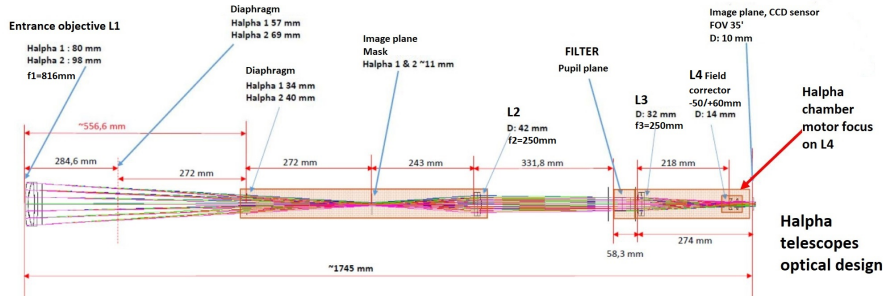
Entrance objective L1

Halpha 1 : 80 mm
Halpha 2 : 98 mm
f1=816mm

Diaphragm
Halpha 1 57 mm
Halpha 2 69 mm

Diaphragm
Halpha 1 34 mm
Halpha 2 40 mm

Image plane
Mask
Halpha 1 & 2 ~11 mm

L2
D: 42 mm
f2=250mm

FILTER
Pupil plane

L3
D: 32 mm
f3=250mm

L4 Field corrector
-50/+60mm
D: 14 mm

Image plane, CCD sensor
FOV 35'
D: 10 mm

Halpha chamber motor focus on L4

~556,6 mm

284,6 mm

272 mm

272 mm

243 mm

331,8 mm

218 mm

58,3 mm

274 mm

~1745 mm

Halpha telescopes optical design